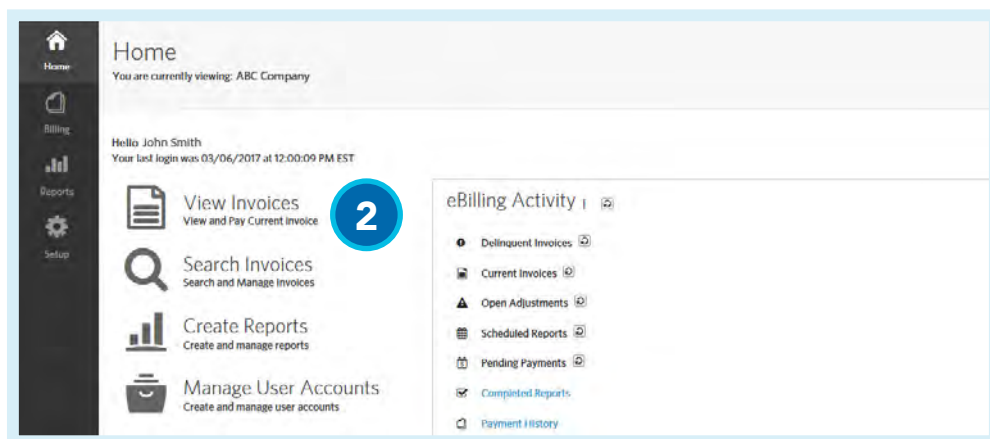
Home

Billing

Reports

Setup

Home
You are currently viewing: ABC Company

Hello John Smith
Your last login was 03/06/2017 at 12:00:09 PM EST

View Invoices
View and Pay Current Invoice

2

Search Invoices
Search and Manage Invoices

Create Reports
Create and manage reports

Manage User Accounts
Create and manage user accounts

eBilling Activity

Delinquent Invoices

Current Invoices

Open Adjustments

Scheduled Reports

Pending Payments

Completed Reports

Payment History